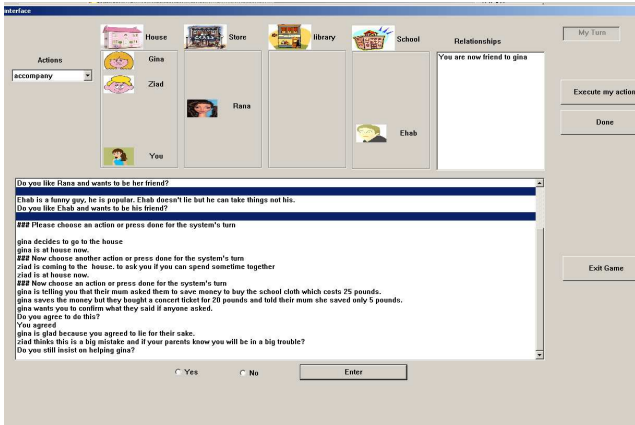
interface

House Store library School

Actions

accompany

Gina

Ziad

Rana

Ehab

You

Relationships

You are now friend to gina

My Turn

Execute my action

Done

Exit Game

Do you like Rana and wants to be her friend?

Ehab is a funny guy, he is popular. Ehab doesn't lie but he can take things not his.
Do you like Ehab and wants to be his friend?

### Please choose an action or press done for the system's turn

gina decides to go to the house
gina is at house now.
### Now choose another action or press done for the system's turn
ziad is coming to the house. to ask you if you can spend sometime together
ziad is at house now.
### Now choose an action or press done for the system's turn
gina is telling you that their mum asked them to save money to buy the school cloth which costs 25 pounds.
gina saves the money but they bought a concert ticket for 20 pounds and told their mum she saved only 5 pounds.
gina wants you to confirm what they said if anyone asked.
Do you agree to do this?
You agreed
gina is glad because you agreed to lie for their sake.
ziad thinks this is a big mistake and if your parents know you will be in a big trouble?
Do you still insist on helping gina?

Yes No Enter